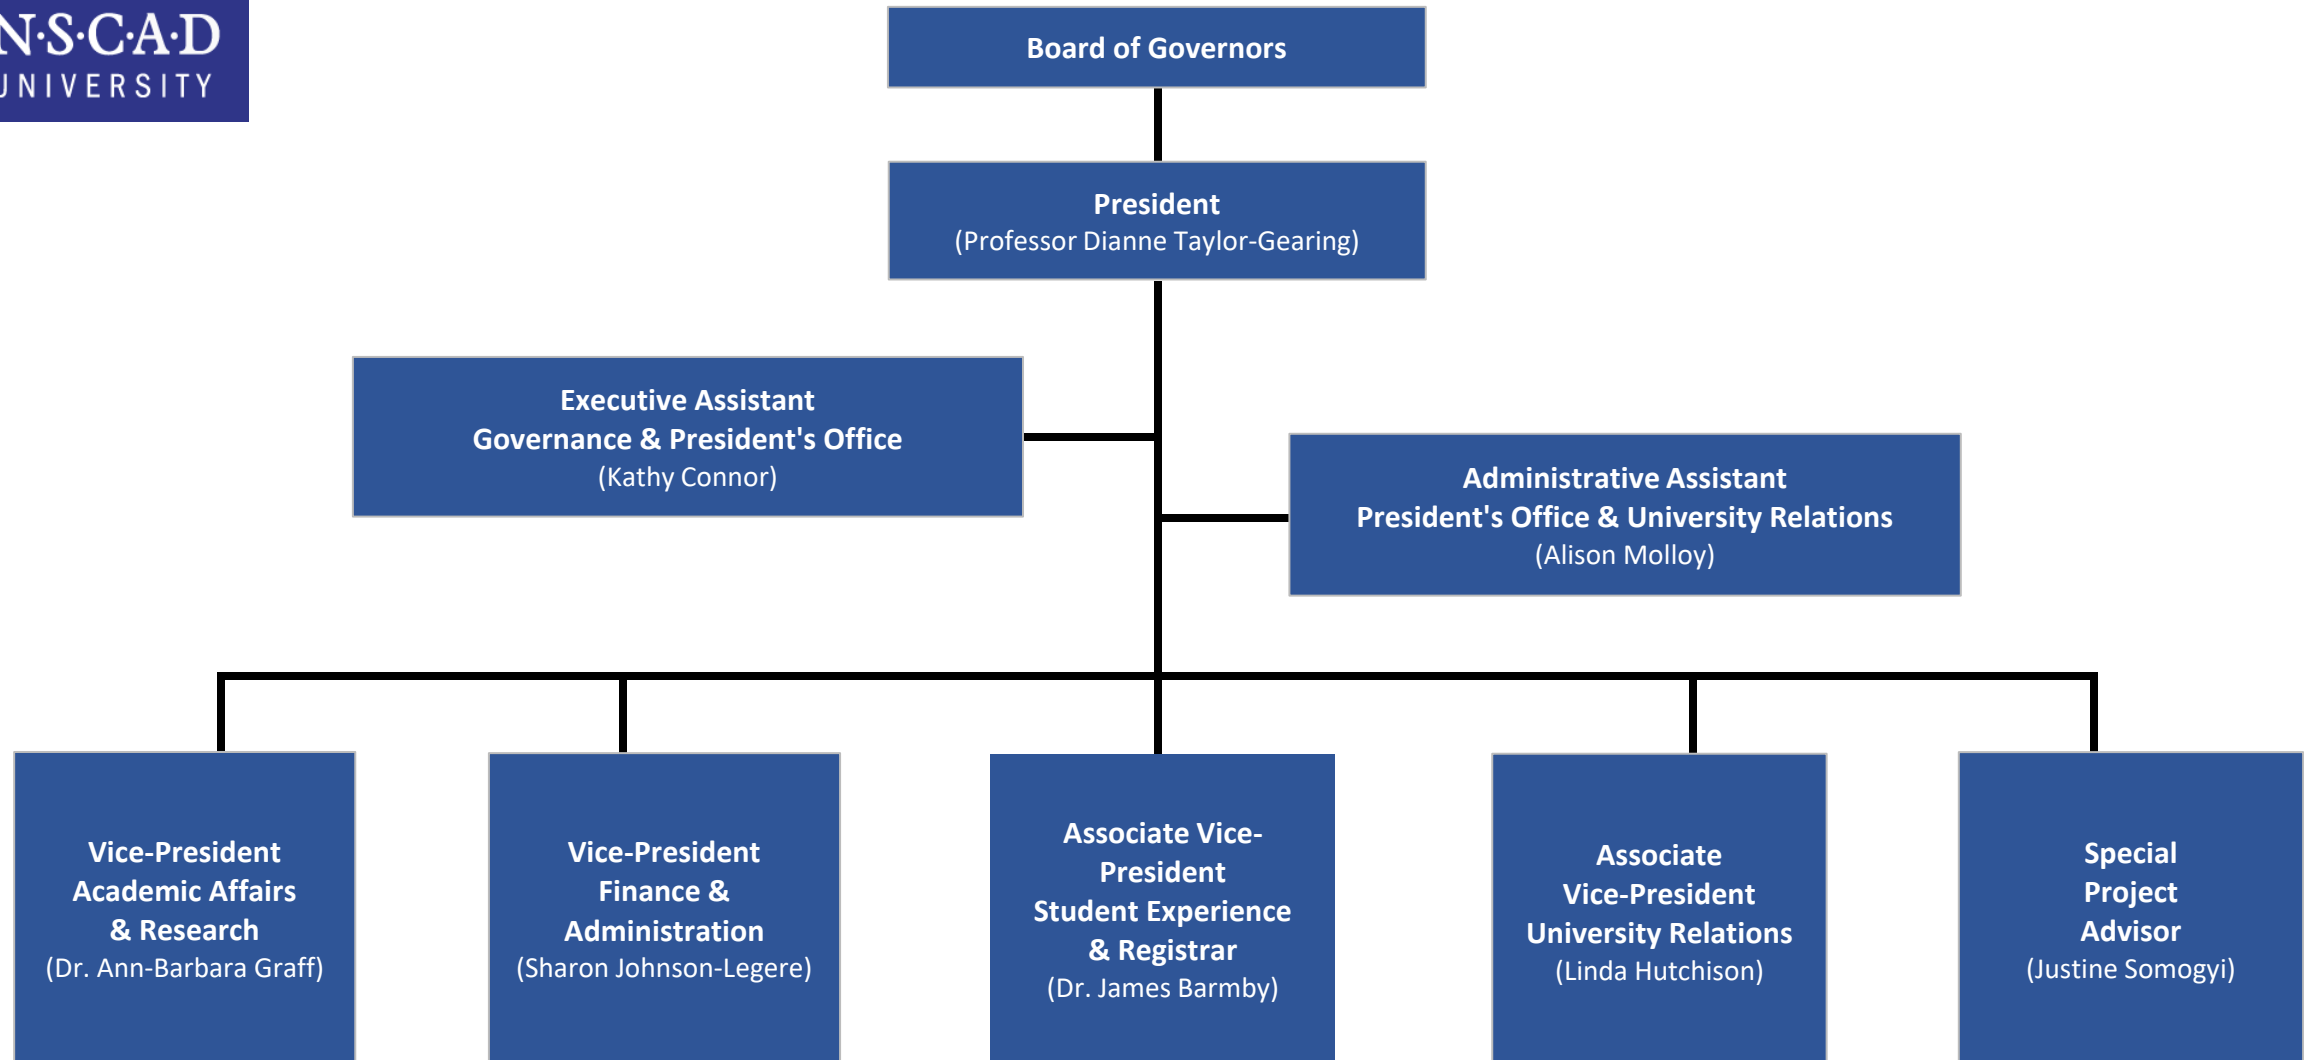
N·S·C·A·D
UNIVERSITY

Board of Governors

President
(Professor Dianne Taylor-Gearing)

Executive Assistant
Governance & President's Office
(Kathy Connor)

Administrative Assistant
President's Office & University Relations
(Alison Molloy)

Vice-President
Academic Affairs
& Research
(Dr. Ann-Barbara Graff)

Vice-President
Finance &
Administration
(Sharon Johnson-Legere)

Associate Vice-President
Student Experience
& Registrar
(Dr. James Barmby)

Associate
Vice-President
University Relations
(Linda Hutchison)

Special
Project
Advisor
(Justine Somogyi)